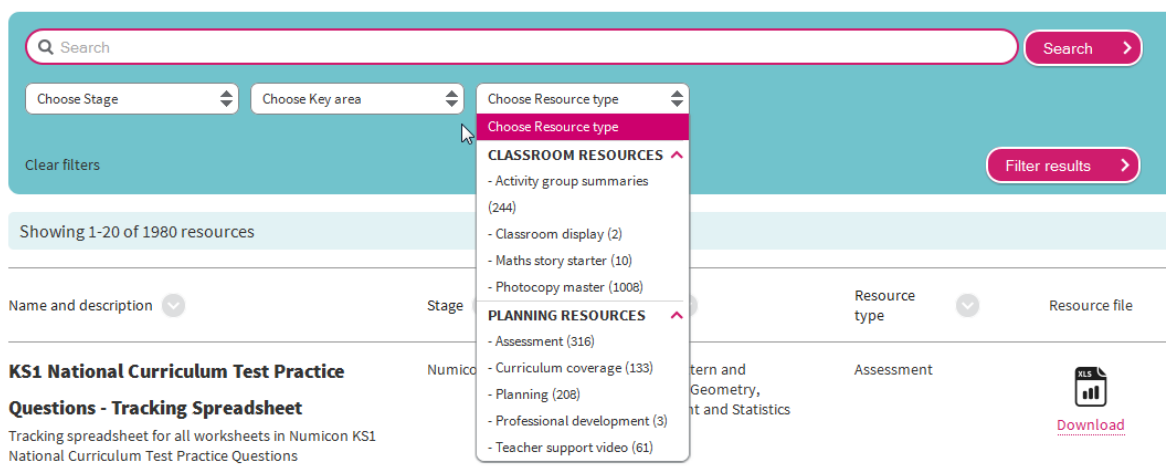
Search

Search

Choose Stage

Choose Key area

Choose Resource type

Choose Resource type

CLASSROOM RESOURCES

- Activity group summaries (244)

- Classroom display (2)

- Maths story starter (10)

- Photocopy master (1008)

PLANNING RESOURCES

- Assessment (316)

- Curriculum coverage (133)

- Planning (208)

- Professional development (3)

- Teacher support video (61)

Clear filters

Filter results

Showing 1-20 of 1980 resources

| Name and description | Stage | | Resource type | Resource file |
|---|---|---|---|---|
| KS1 National Curriculum Test Practice Questions - Tracking Spreadsheet<br>Tracking spreadsheet for all worksheets in Numicon KS1 National Curriculum Test Practice Questions | Numico | tern and Geometry, nt and Statistics | Assessment | XLS Download |